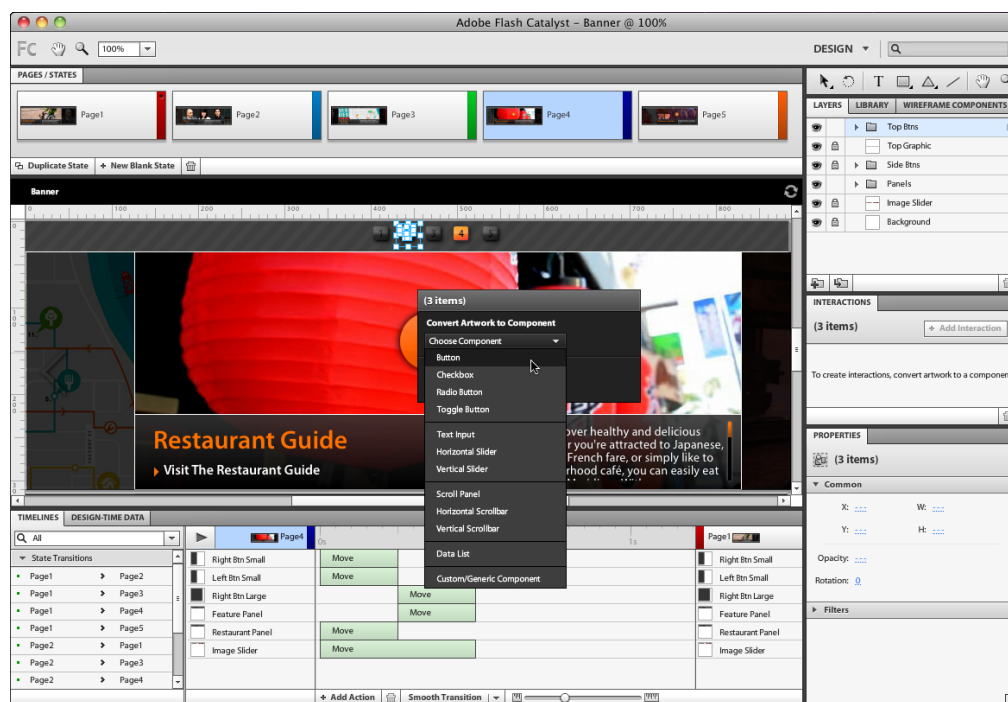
Adobe Flash Catalyst – Banner @ 100%

FC 100%

DESIGN

PAGES / STATES

Page1 Page2 Page3 Page4 Page5

Duplicate State + New Blank State

Banner

100 200 300 400 500 600 700

4

(3 items)

Convert Artwork to Component

Choose Component

Button
Checkbox
Radio Button
Toggle Button
Text Input
Horizontal Slider
Vertical Slider
Scroll Panel
Horizontal Scrollbar
Vertical Scrollbar
Data List
Custom/Generic Component

Restaurant Guide

Visit The Restaurant Guide

over healthy and delicious r you're attracted to Japanese, French fare, or simply like to rhood café, you can easily eat

LAYERS LIBRARY WIREFRAME COMPONENTS

Top Btns
Top Graphic
Side Btns
Panels
Image Slider
Background

INTERACTIONS

(3 items) + Add Interaction

To create interactions, convert artwork to a componen

PROPERTIES

(3 items)

Common

X: --- W: ---
Y: --- H: ---

Opacity: ---
Rotation: 0

Filters

TIMELINES DESIGN-TIME DATA

All

State Transitions

| | | |
|---|---|---|
| Page1 | › | Page2 |
| Page1 | › | Page3 |
| Page1 | › | Page4 |
| Page1 | › | Page5 |
| Page2 | › | Page1 |
| Page2 | › | Page3 |
| Page2 | › | Page4 |

Page4 0s 1s Page1

Right Btn Small Move
Left Btn Small Move
Right Btn Large Move
Feature Panel Move
Restaurant Panel Move
Image Slider Move

Right Btn Small
Left Btn Small
Right Btn Large
Feature Panel
Restaurant Panel
Image Slider

+ Add Action Smooth Transition